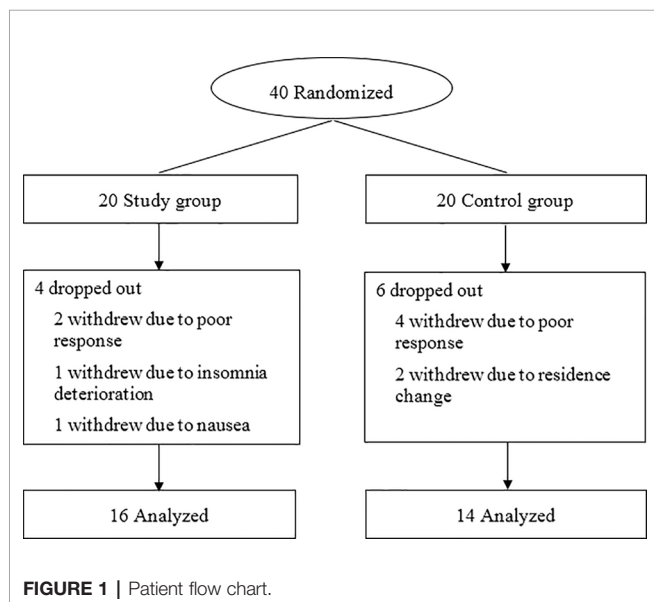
40 Randomized

20 Study group

20 Control group

4 dropped out

2 withdrew due to poor response

1 withdrew due to insomnia deterioration

1 withdrew due to nausea

6 dropped out

4 withdrew due to poor response

2 withdrew due to residence change

16 Analyzed

14 Analyzed

FIGURE 1 | Patient flow chart.